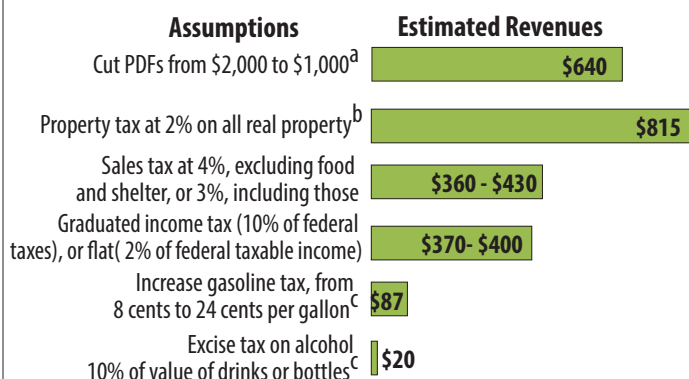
| Assumptions | Estimated Revenues |
|---|---|
| Cut PDFs from \$2,000 to \$1,000$^a$ | \$640 |
| Property tax at 2% on all real property$^b$ | \$815 |
| Sales tax at 4%, excluding food and shelter, or 3%, including those | \$360 - \$430 |
| Graduated income tax (10% of federal taxes), or flat( 2% of federal taxable income) | \$370- \$400 |
| Increase gasoline tax, from 8 cents to 24 cents per gallon$^c$ | \$87 |
| Excise tax on alcohol 10% of value of drinks or bottles$^c$ | \$20 |